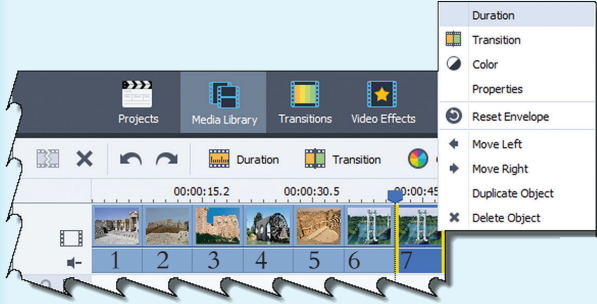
Projects
Media Library
Transitions
Video Effects
Duration
Transition
00:00:15.2
00:00:30.5
00:00:45
1
2
3
4
5
6
7
Duration
Transition
Color
Properties
Reset Envelope
Move Left
Move Right
Duplicate Object
Delete Object